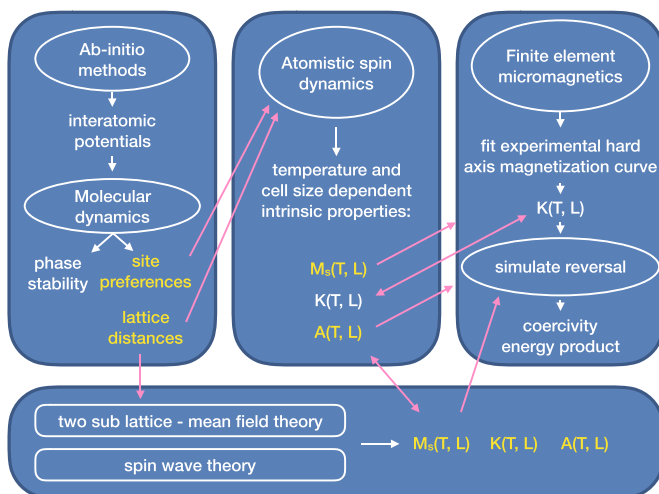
Ab-initio methods

interatomic potentials

Molecular dynamics

phase stability

site preferences

lattice distances

Atomistic spin dynamics

temperature and cell size dependent intrinsic properties:

$M_s$(T, L)

K(T, L)

A(T, L)

Finite element micromagnetics

fit experimental hard axis magnetization curve

K(T, L)

simulate reversal

coercivity energy product

two sub lattice - mean field theory

spin wave theory

$M_s$(T, L) K(T, L) A(T, L)